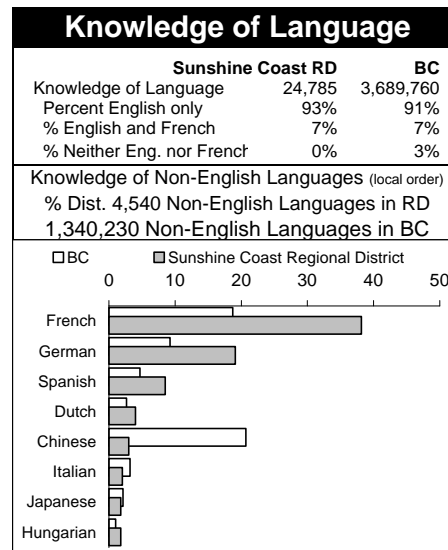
Knowledge of Language

| | Sunshine Coast RD | BC |
|---|---|---|
| Knowledge of Language | 24,785 | 3,689,760 |
| Percent English only | 93% | 91% |
| % English and French | 7% | 7% |
| % Neither Eng. nor French | 0% | 3% |

Knowledge of Non-English Languages (local order)
% Dist. 4,540 Non-English Languages in RD
1,340,230 Non-English Languages in BC

BC
Sunshine Coast Regional District

0 10 20 30 40 50

French
German
Spanish
Dutch
Chinese
Italian
Japanese
Hungarian